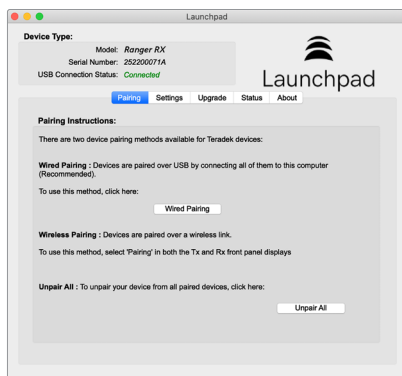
Launchpad

Device Type:

Model: Ranger RX
Serial Number: 252200071A
USB Connection Status: Connected

Launchpad

Pairing Settings Upgrade Status About

Pairing Instructions:

There are two device pairing methods available for Teradek devices:

Wired Pairing : Devices are paired over USB by connecting all of them to this computer (Recommended).

To use this method, click here:

Wired Pairing

Wireless Pairing : Devices are paired over a wireless link.

To use this method, select 'Pairing' in both the Tx and Rx front panel displays

Unpair All : To unpair your device from all paired devices, click here:

Unpair All